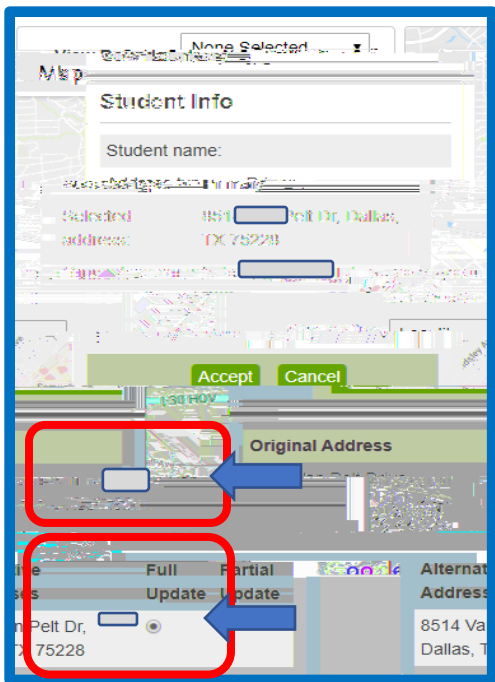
None Selected

Map

Student Info

Student name:

Selected address: 851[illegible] Pelt Dr, Dallas, TX 75228

Accept Cancel

Original Address

Full Update

Partial Update

Alternate Address

n Pelt Dr, X 75228

8514 Va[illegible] Dallas, T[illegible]